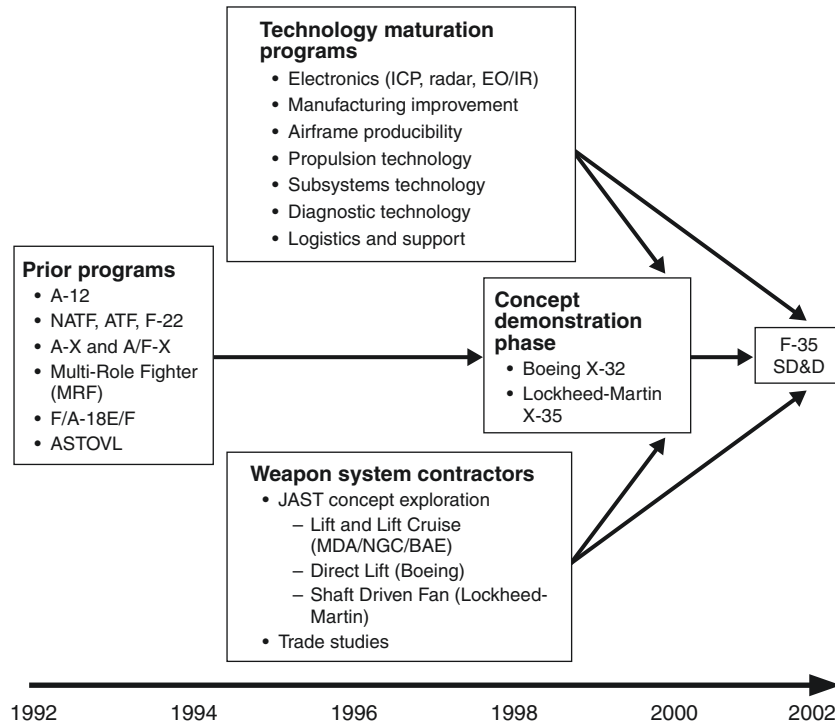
**Technology maturation programs**
- Electronics (ICP, radar, EO/IR)
- Manufacturing improvement
- Airframe producibility
- Propulsion technology
- Subsystems technology
- Diagnostic technology
- Logistics and support

**Prior programs**
- A-12
- NATF, ATF, F-22
- A-X and A/F-X
- Multi-Role Fighter (MRF)
- F/A-18E/F
- ASTOVL

**Concept demonstration phase**
- Boeing X-32
- Lockheed-Martin X-35

F-35 SD&D

**Weapon system contractors**
- JAST concept exploration
  – Lift and Lift Cruise (MDA/NGC/BAE)
  – Direct Lift (Boeing)
  – Shaft Driven Fan (Lockheed-Martin)
- Trade studies

1992 1994 1996 1998 2000 2002